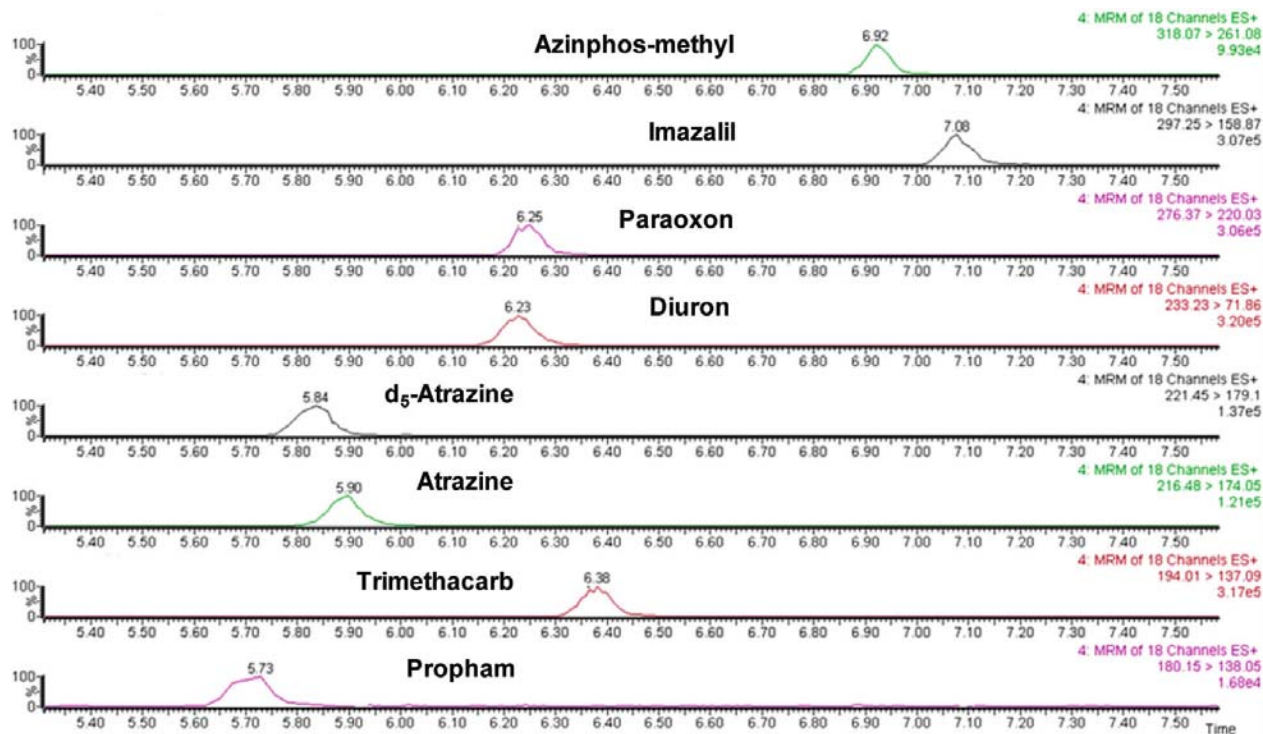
4: MRM of 18 Channels ES+
318.07 > 261.08
9.93e4
Azinphos-methyl
6.92
100
%
0
5.40 5.50 5.60 5.70 5.80 5.90 6.00 6.10 6.20 6.30 6.40 6.50 6.60 6.70 6.80 6.90 7.00 7.10 7.20 7.30 7.40 7.50

4: MRM of 18 Channels ES+
297.25 > 158.87
3.07e5
Imazalil
7.08
100
%
0
5.40 5.50 5.60 5.70 5.80 5.90 6.00 6.10 6.20 6.30 6.40 6.50 6.60 6.70 6.80 6.90 7.00 7.10 7.20 7.30 7.40 7.50

4: MRM of 18 Channels ES+
276.37 > 220.03
3.06e5
Paraoxon
6.25
100
%
0
5.40 5.50 5.60 5.70 5.80 5.90 6.00 6.10 6.20 6.30 6.40 6.50 6.60 6.70 6.80 6.90 7.00 7.10 7.20 7.30 7.40 7.50

4: MRM of 18 Channels ES+
233.23 > 71.86
3.20e5
Diuron
6.23
100
%
0
5.40 5.50 5.60 5.70 5.80 5.90 6.00 6.10 6.20 6.30 6.40 6.50 6.60 6.70 6.80 6.90 7.00 7.10 7.20 7.30 7.40 7.50

4: MRM of 18 Channels ES+
221.45 > 179.1
1.37e5
$d_5$-Atrazine
5.84
100
%
0
5.40 5.50 5.60 5.70 5.80 5.90 6.00 6.10 6.20 6.30 6.40 6.50 6.60 6.70 6.80 6.90 7.00 7.10 7.20 7.30 7.40 7.50

4: MRM of 18 Channels ES+
216.48 > 174.05
1.21e5
Atrazine
5.90
100
%
0
5.40 5.50 5.60 5.70 5.80 5.90 6.00 6.10 6.20 6.30 6.40 6.50 6.60 6.70 6.80 6.90 7.00 7.10 7.20 7.30 7.40 7.50

4: MRM of 18 Channels ES+
194.01 > 137.09
3.17e5
Trimethacarb
6.38
100
%
0
5.40 5.50 5.60 5.70 5.80 5.90 6.00 6.10 6.20 6.30 6.40 6.50 6.60 6.70 6.80 6.90 7.00 7.10 7.20 7.30 7.40 7.50

4: MRM of 18 Channels ES+
180.15 > 138.05
1.68e4
Propham
5.73
100
%
0
5.40 5.50 5.60 5.70 5.80 5.90 6.00 6.10 6.20 6.30 6.40 6.50 6.60 6.70 6.80 6.90 7.00 7.10 7.20 7.30 7.40 7.50
Time